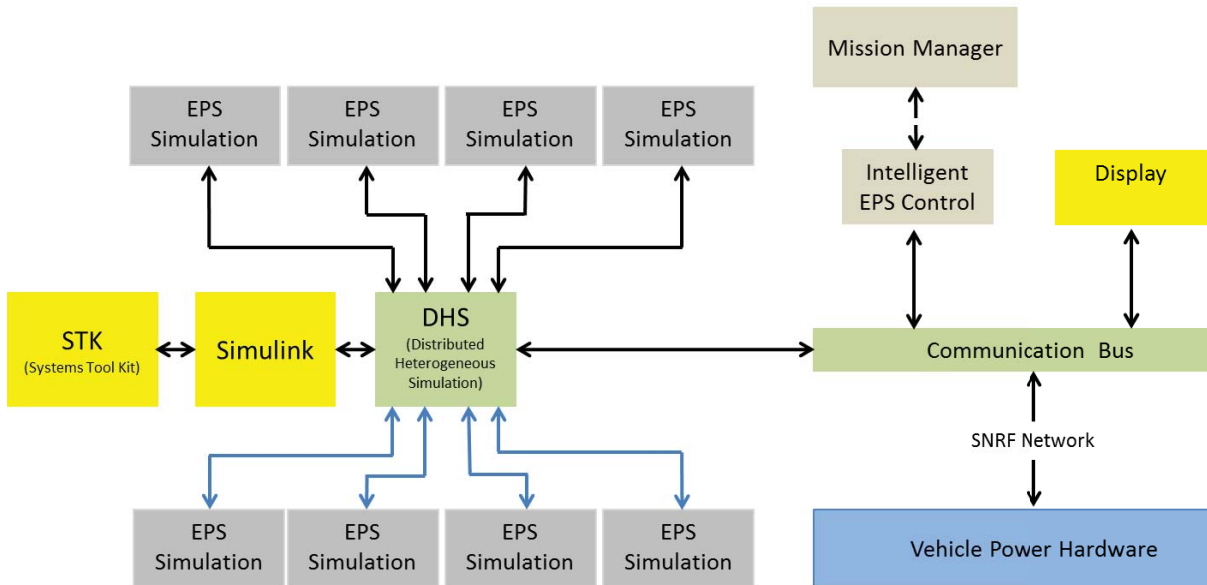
Mission Manager

EPS Simulation

EPS Simulation

EPS Simulation

EPS Simulation

Intelligent EPS Control

Display

STK
(Systems Tool Kit)

Simulink

DHS
(Distributed Heterogeneous Simulation)

Communication Bus

SNRF Network

EPS Simulation

EPS Simulation

EPS Simulation

EPS Simulation

Vehicle Power Hardware